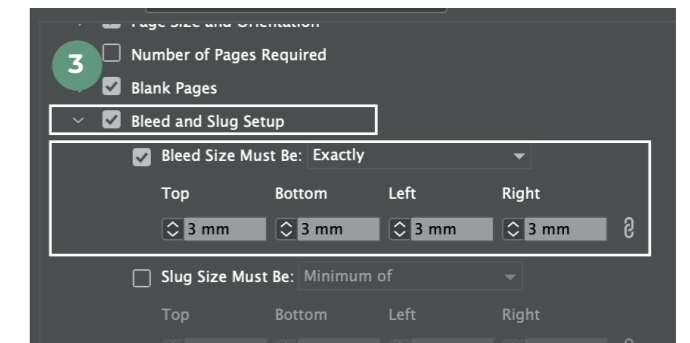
Page Size and Orientation

3

Number of Pages Required

Blank Pages

Bleed and Slug Setup

Bleed Size Must Be: Exactly

| Top | Bottom | Left | Right |
|---|---|---|---|
| 3 mm | 3 mm | 3 mm | 3 mm |

Slug Size Must Be: Minimum of

| Top | Bottom | Left | Right |
|---|---|---|---|